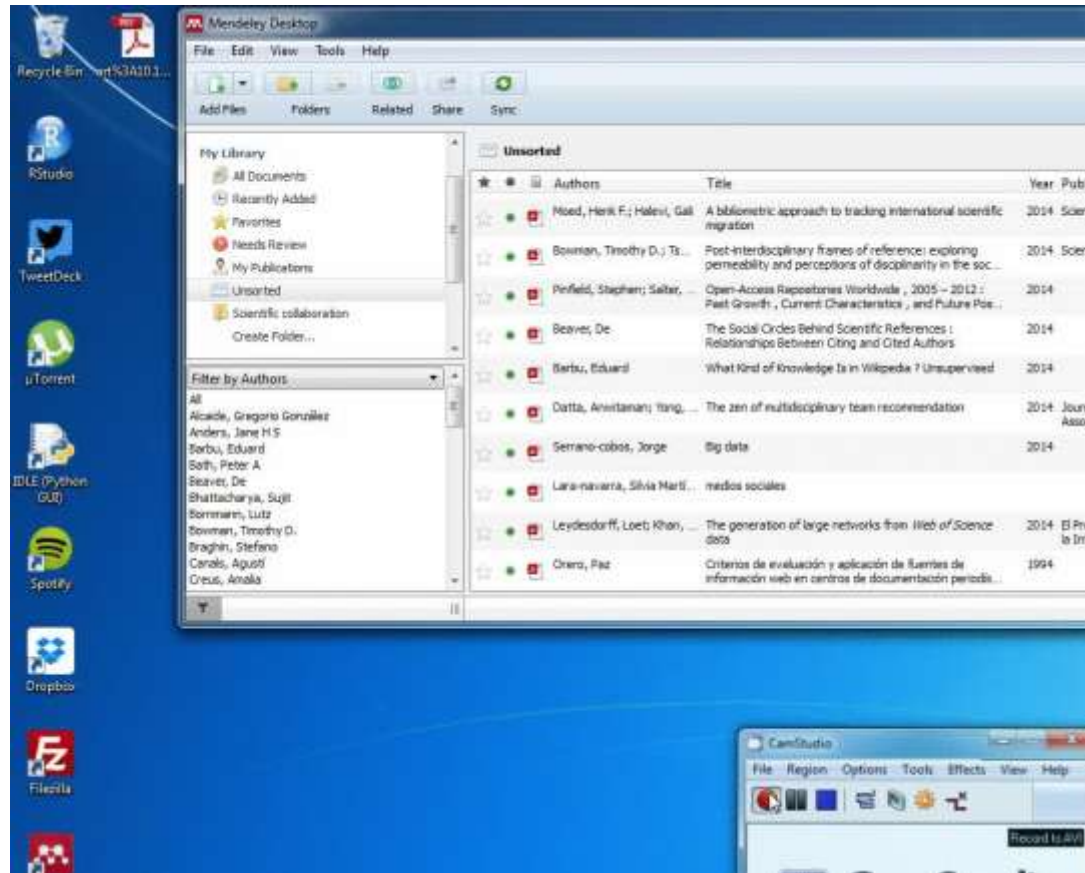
Recycle Bin

art%3A10.1...

RStudio

TweetDeck

µTorrent

IDLE (Python GUI)

Spotify

Dropbox

FileZilla

Mendeley Desktop

File Edit View Tools Help

Add Files Folders Related Share Sync

My Library

All Documents

Recently Added

Favorites

Needs Review

My Publications

Unsorted

Scientific collaboration

Create Folder...

Filter by Authors

All
Alcaide, Gregorio González
Anders, Jane H S
Barbu, Eduard
Bath, Peter A
Beaver, De
Bhattacharya, Sujit
Bornmann, Lutz
Bowman, Timothy D.
Braghin, Stefano
Canals, Agustí
Creus, Amalia

Unsorted

| Authors | Title | Year | Pub |
|---|---|---|---|
| Moed, Henk F.; Halevi, Gali | A bibliometric approach to tracking international scientific migration | 2014 | Scie |
| Bowman, Timothy D.; Ts... | Post-interdisciplinary frames of reference: exploring permeability and perceptions of disciplinarity in the soc... | 2014 | Scie |
| Pinfield, Stephen; Salter, ... | Open-Access Repositories Worldwide , 2005 – 2012 : Past Growth , Current Characteristics , and Future Pos... | 2014 | |
| Beaver, De | The Social Circles Behind Scientific References : Relationships Between Citing and Cited Authors | 2014 | |
| Barbu, Eduard | What Kind of Knowledge Is in Wikipedia ? Unsupervised | 2014 | |
| Datta, Anwitaman; Yong, ... | The zen of multidisciplinary team recommendation | 2014 | Jour Asso |
| Serrano-cobos, Jorge | Big data | 2014 | |
| Lara-navarra, Silvia Martí... | medios sociales | | |
| Leydesdorff, Loet; Khan, ... | The generation of large networks from Web of Science data | 2014 | El Pr la In |
| Orero, Paz | Criterios de evaluación y aplicación de fuentes de información web en centros de documentación periodís... | 1994 | |

CamStudio

File Region Options Tools Effects View Help

Record to AVI